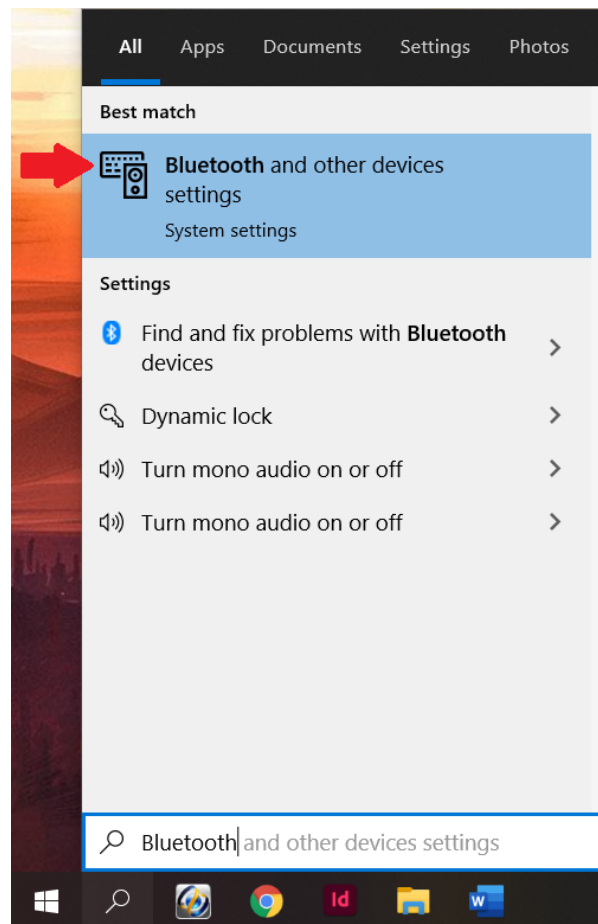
All Apps Documents Settings Photos

Best match

**Bluetooth** and other devices settings
System settings

Settings

Find and fix problems with **Bluetooth** devices

Dynamic lock

Turn mono audio on or off

Turn mono audio on or off

Bluetooth and other devices settings

Id